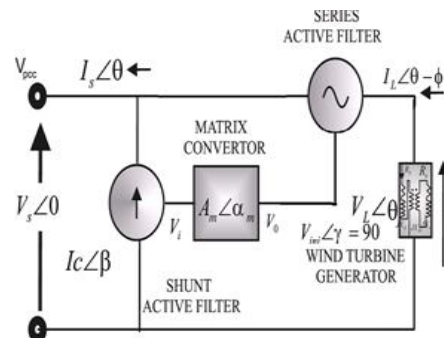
SERIES ACTIVE FILTER

$V_{pcc}$

$I_s\angle\theta$

$I_L\angle\theta-\phi$

MATRIX CONVERTOR

$A_m\angle\alpha_m$

$V_i$

$V_0$

$V_s\angle 0$

$Ic\angle\beta$

$V_L\angle\theta$

$V_{inj}\angle\gamma = 90$

WIND TURBINE GENERATOR

SHUNT ACTIVE FILTER